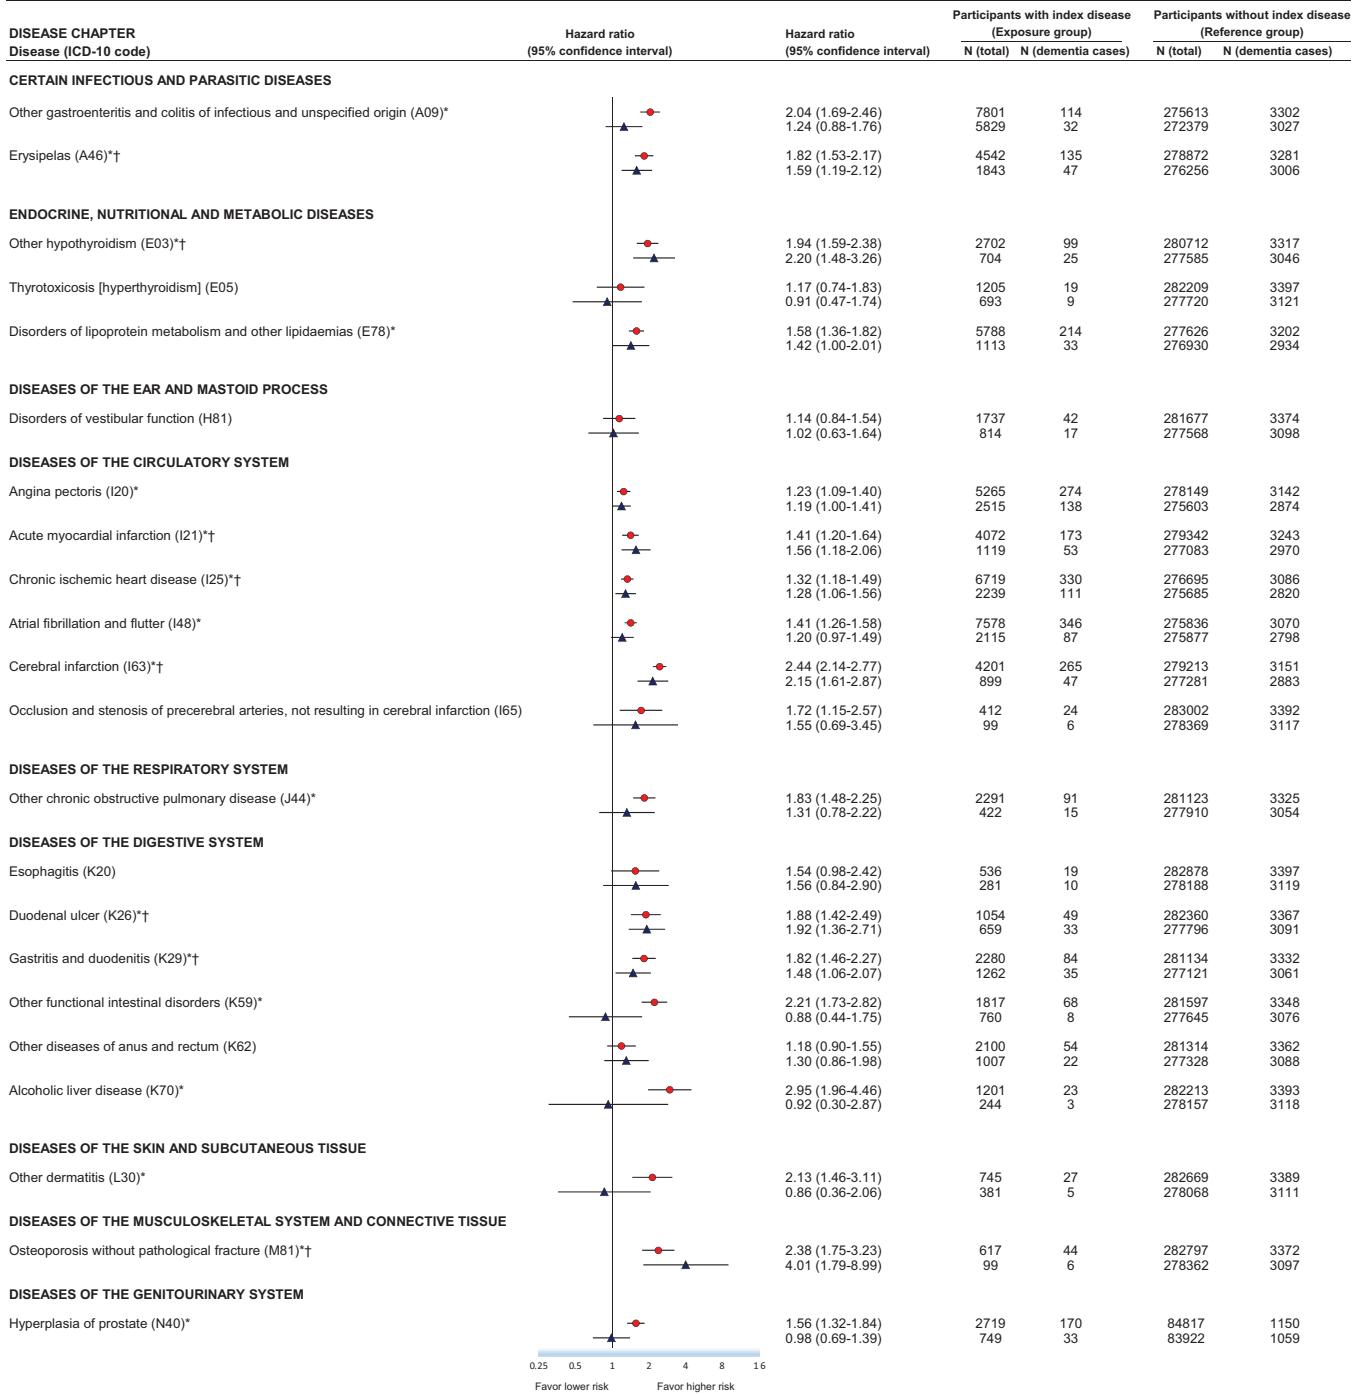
| DISEASE CHAPTER Disease (ICD-10 code) | Hazard ratio (95% confidence interval) | Hazard ratio (95% confidence interval) | Participants with index disease (Exposure group) N (total) | N (dementia cases) | Participants without index disease (Reference group) N (total) | N (dementia cases) |
|---|---|---|---|---|---|---|
| CERTAIN INFECTIOUS AND PARASITIC DISEASES | | | | | | |
| Other gastroenteritis and colitis of infectious and unspecified origin (A09)* | | 2.04 (1.69-2.46) 1.24 (0.88-1.76) | 7801 5829 | 114 32 | 275613 272379 | 3302 3027 |
| Erysipelas (A46)*† | | 1.82 (1.53-2.17) 1.59 (1.19-2.12) | 4542 1843 | 135 47 | 278872 276256 | 3281 3006 |
| ENDOCRINE, NUTRITIONAL AND METABOLIC DISEASES | | | | | | |
| Other hypothyroidism (E03)*† | | 1.94 (1.59-2.38) 2.20 (1.48-3.26) | 2702 704 | 99 25 | 280712 277585 | 3317 3046 |
| Thyrotoxicosis [hyperthyroidism] (E05) | | 1.17 (0.74-1.83) 0.91 (0.47-1.74) | 1205 693 | 19 9 | 282209 277720 | 3397 3121 |
| Disorders of lipoprotein metabolism and other lipidaemias (E78)* | | 1.58 (1.36-1.82) 1.42 (1.00-2.01) | 5788 1113 | 214 33 | 277626 276930 | 3202 2934 |
| DISEASES OF THE EAR AND MASTOID PROCESS | | | | | | |
| Disorders of vestibular function (H81) | | 1.14 (0.84-1.54) 1.02 (0.63-1.64) | 1737 814 | 42 17 | 281677 277568 | 3374 3098 |
| DISEASES OF THE CIRCULATORY SYSTEM | | | | | | |
| Angina pectoris (I20)* | | 1.23 (1.09-1.40) 1.19 (1.00-1.41) | 5265 2515 | 274 138 | 278149 275603 | 3142 2874 |
| Acute myocardial infarction (I21)*† | | 1.41 (1.20-1.64) 1.56 (1.18-2.06) | 4072 1119 | 173 53 | 279342 277083 | 3243 2970 |
| Chronic ischemic heart disease (I25)*† | | 1.32 (1.18-1.49) 1.28 (1.06-1.56) | 6719 2239 | 330 111 | 276695 275685 | 3086 2820 |
| Atrial fibrillation and flutter (I48)* | | 1.41 (1.26-1.58) 1.20 (0.97-1.49) | 7578 2115 | 346 87 | 275836 275877 | 3070 2798 |
| Cerebral infarction (I63)*† | | 2.44 (2.14-2.77) 2.15 (1.61-2.87) | 4201 899 | 265 47 | 279213 277281 | 3151 2883 |
| Occlusion and stenosis of precerebral arteries, not resulting in cerebral infarction (I65) | | 1.72 (1.15-2.57) 1.55 (0.69-3.45) | 412 99 | 24 6 | 283002 278369 | 3392 3117 |
| DISEASES OF THE RESPIRATORY SYSTEM | | | | | | |
| Other chronic obstructive pulmonary disease (J44)* | | 1.83 (1.48-2.25) 1.31 (0.78-2.22) | 2291 422 | 91 15 | 281123 277910 | 3325 3054 |
| DISEASES OF THE DIGESTIVE SYSTEM | | | | | | |
| Esophagitis (K20) | | 1.54 (0.98-2.42) 1.56 (0.84-2.90) | 536 281 | 19 10 | 282878 278188 | 3397 3119 |
| Duodenal ulcer (K26)*† | | 1.88 (1.42-2.49) 1.92 (1.36-2.71) | 1054 659 | 49 33 | 282360 277796 | 3367 3091 |
| Gastritis and duodenitis (K29)*† | | 1.82 (1.46-2.27) 1.48 (1.06-2.07) | 2280 1262 | 84 35 | 281134 277121 | 3332 3061 |
| Other functional intestinal disorders (K59)* | | 2.21 (1.73-2.82) 0.88 (0.44-1.75) | 1817 760 | 68 8 | 281597 277645 | 3348 3076 |
| Other diseases of anus and rectum (K62) | | 1.18 (0.90-1.55) 1.30 (0.86-1.98) | 2100 1007 | 54 22 | 281314 277328 | 3362 3088 |
| Alcoholic liver disease (K70)* | | 2.95 (1.96-4.46) 0.92 (0.30-2.87) | 1201 244 | 23 3 | 282213 278157 | 3393 3118 |
| DISEASES OF THE SKIN AND SUBCUTANEOUS TISSUE | | | | | | |
| Other dermatitis (L30)* | | 2.13 (1.46-3.11) 0.86 (0.36-2.06) | 745 381 | 27 5 | 282669 278068 | 3389 3111 |
| DISEASES OF THE MUSCULOSKELETAL SYSTEM AND CONNECTIVE TISSUE | | | | | | |
| Osteoporosis without pathological fracture (M81)*† | | 2.38 (1.75-3.23) 4.01 (1.79-8.99) | 617 99 | 44 6 | 282797 278362 | 3372 3097 |
| DISEASES OF THE GENITOURINARY SYSTEM | | | | | | |
| Hyperplasia of prostate (N40)* | | 1.56 (1.32-1.84) 0.98 (0.69-1.39) | 2719 749 | 170 33 | 84817 83922 | 1150 1059 |

0.25 0.5 1 2 4 8 16
Favor lower risk Favor higher risk